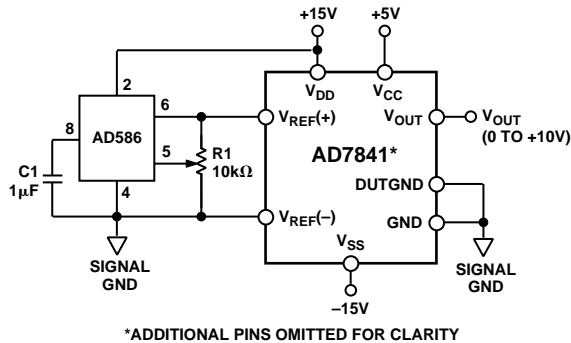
+15V
+5V
$V_{DD}$
$V_{CC}$
2
6
8
AD586
5
4
C1
1µF
R1
10kΩ
$V_{REF}(+)$
$V_{OUT}$
$V_{OUT}$
(0 TO +10V)
AD7841*
DUTGND
GND
$V_{REF}(-)$
$V_{SS}$
SIGNAL GND
SIGNAL GND
–15V
*ADDITIONAL PINS OMITTED FOR CLARITY